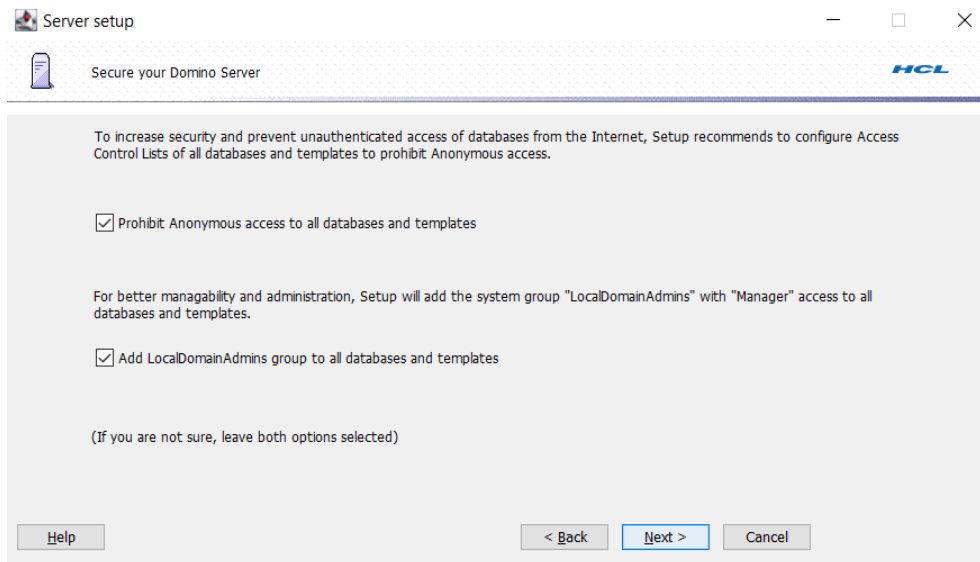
Server setup

Secure your Domino Server

HCL

To increase security and prevent unauthenticated access of databases from the Internet, Setup recommends to configure Access Control Lists of all databases and templates to prohibit Anonymous access.

☑ Prohibit Anonymous access to all databases and templates

For better managability and administration, Setup will add the system group "LocalDomainAdmins" with "Manager" access to all databases and templates.

☑ Add LocalDomainAdmins group to all databases and templates

(If you are not sure, leave both options selected)

Help

< Back

Next >

Cancel